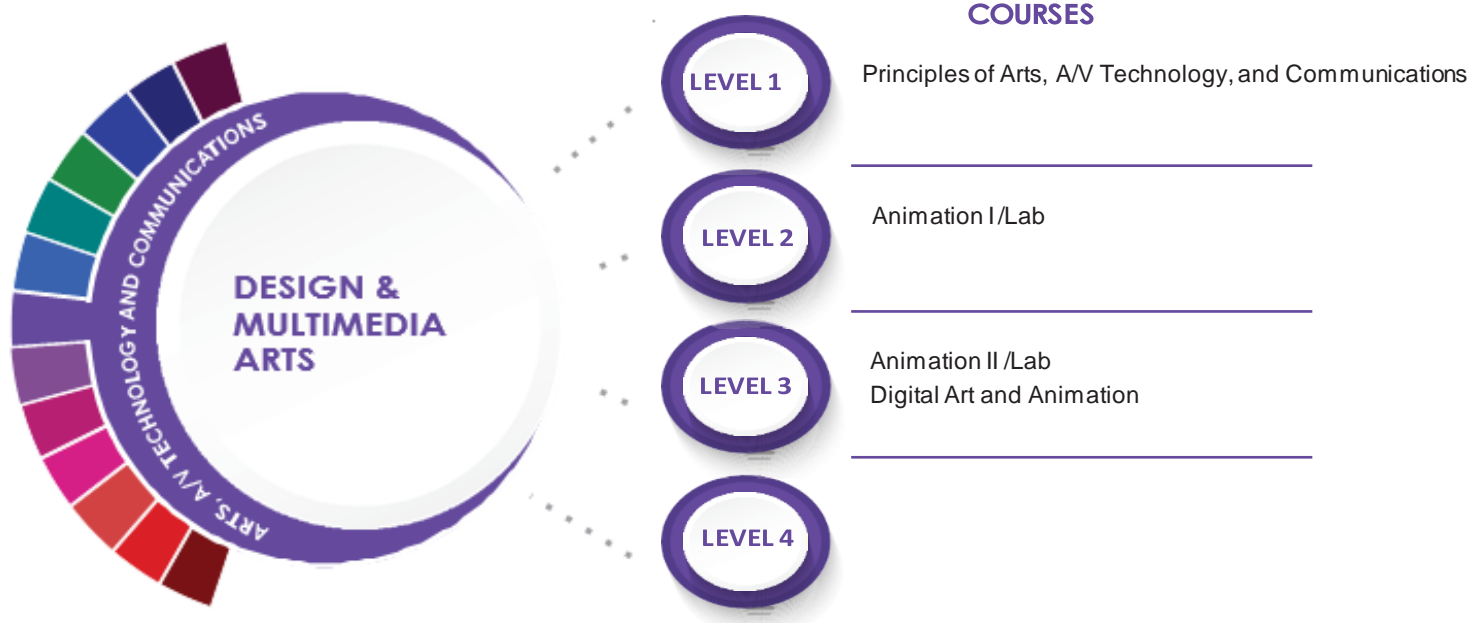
ARTS, A/V TECHNOLOGY AND COMMUNICATIONS

DESIGN & MULTIMEDIA ARTS

COURSES

LEVEL 1

Principles of Arts, A/V Technology, and Communications

LEVEL 2

Animation I /Lab

LEVEL 3

Animation II /Lab
Digital Art and Animation

LEVEL 4